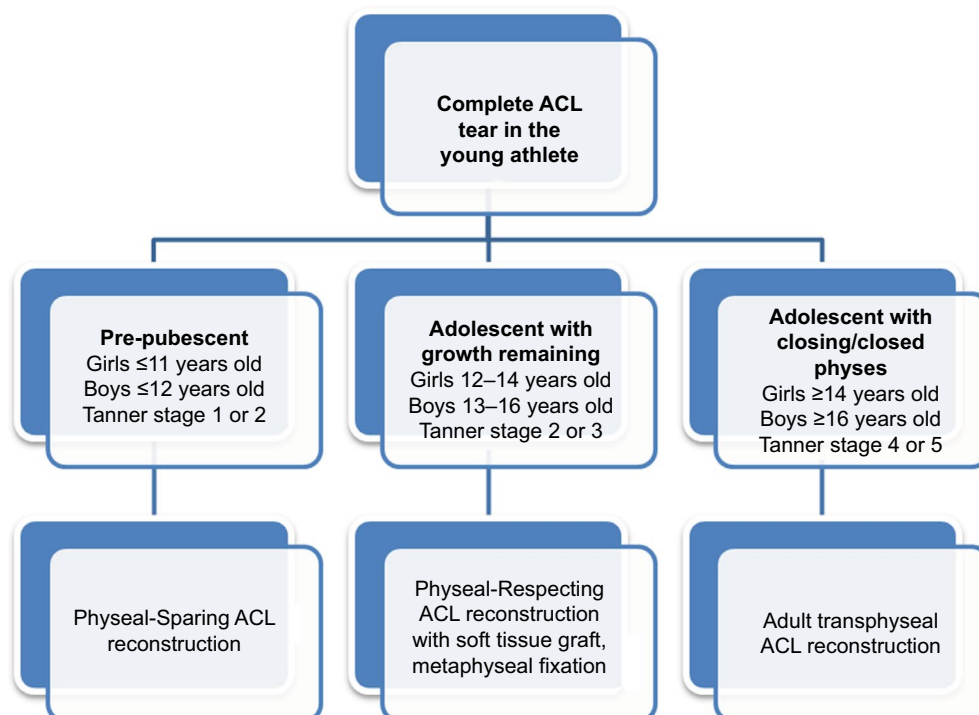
Complete ACL tear in the young athlete

Pre-pubescent
Girls ≤11 years old
Boys ≤12 years old
Tanner stage 1 or 2

Adolescent with growth remaining
Girls 12–14 years old
Boys 13–16 years old
Tanner stage 2 or 3

Adolescent with closing/closed physes
Girls ≥14 years old
Boys ≥16 years old
Tanner stage 4 or 5

Physeal-Sparing ACL reconstruction

Physeal-Respecting ACL reconstruction with soft tissue graft, metaphyseal fixation

Adult transphyseal ACL reconstruction